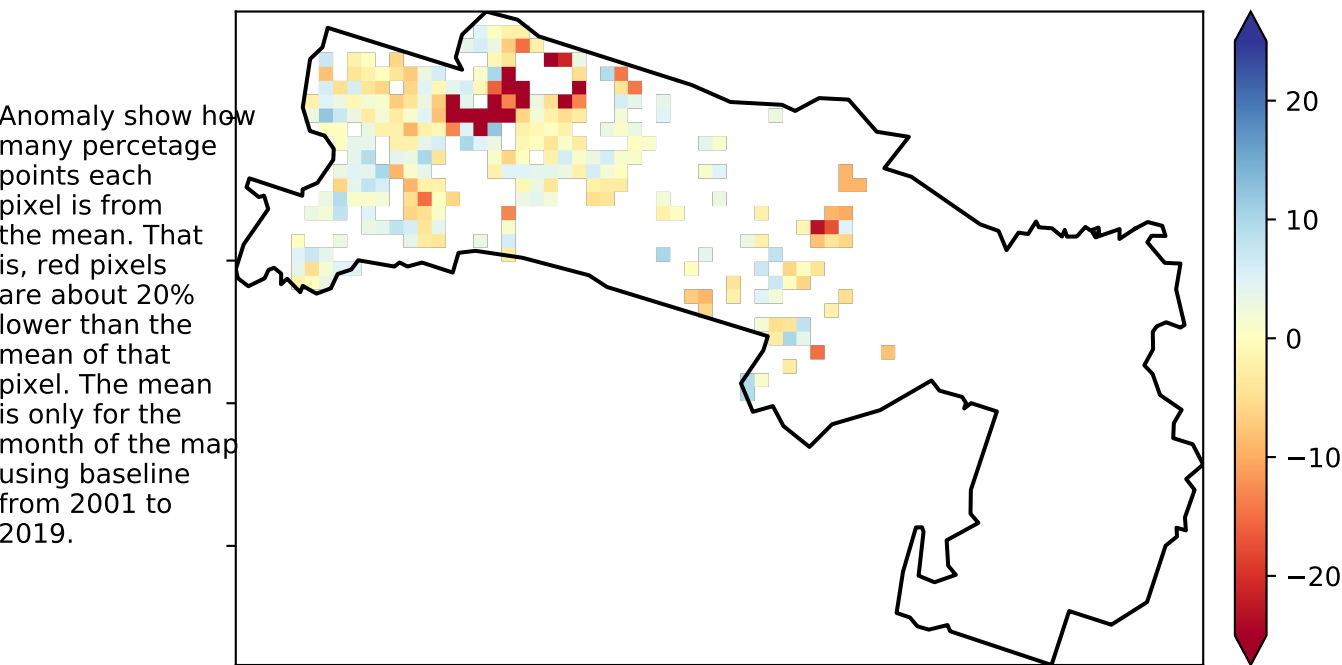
Anomaly show how many percetage points each pixel is from the mean. That is, red pixels are about 20% lower than the mean of that pixel. The mean is only for the month of the map using baseline from 2001 to 2019.

20
10
0
−10
−20